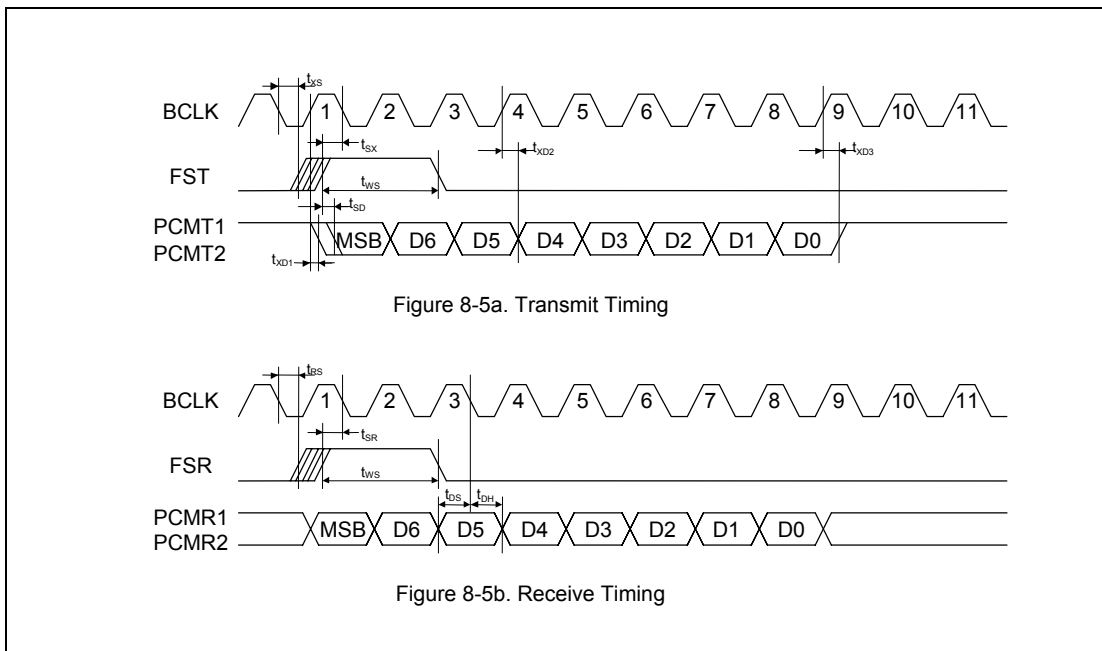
$t_{XS}$

BCLK 1 2 3 4 5 6 7 8 9 10 11

$t_{SX}$

$t_{XD2}$

$t_{XD3}$

FST

$t_{WS}$

$t_{SD}$

PCMT1
PCMT2

MSB D6 D5 D4 D3 D2 D1 D0

$t_{XD1}$

Figure 8-5a. Transmit Timing

$t_{RS}$

BCLK 1 2 3 4 5 6 7 8 9 10 11

$t_{SR}$

FSR

$t_{WS}$

$t_{DS}$ $t_{DH}$

PCMR1
PCMR2

MSB D6 D5 D4 D3 D2 D1 D0

Figure 8-5b. Receive Timing